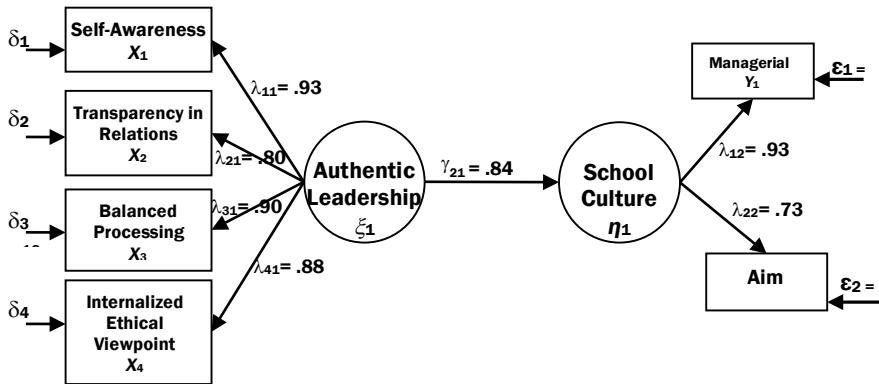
$\delta_1$
Self-Awareness
$X_1$

$\delta_2$
Transparency in Relations
$X_2$

$\delta_3$
Balanced Processing
$X_3$

$\delta_4$
Internalized Ethical Viewpoint
$X_4$

$\lambda_{11}$= .93
$\lambda_{21}$= .80
$\lambda_{31}$= .90
$\lambda_{41}$= .88

Authentic Leadership
$\xi_1$

$\gamma_{21}$ = .84

School Culture
$\eta_1$

$\lambda_{12}$= .93
$\lambda_{22}$= .73

Managerial
$Y_1$
$\varepsilon_1$ =

Aim
$\varepsilon_2$ =